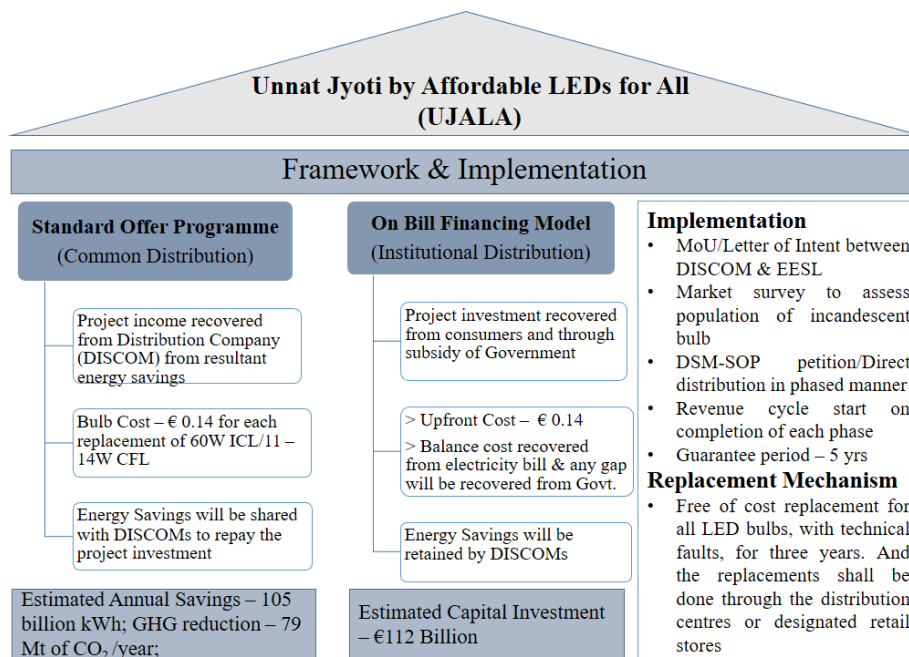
Unnat Jyoti by Affordable LEDs for All (UJALA)

Framework & Implementation

Standard Offer Programme (Common Distribution)

Project income recovered from Distribution Company (DISCOM) from resultant energy savings

Bulb Cost – € 0.14 for each replacement of 60W ICL/11 – 14W CFL

Energy Savings will be shared with DISCOMs to repay the project investment

Estimated Annual Savings – 105 billion kWh; GHG reduction – 79 Mt of $CO_2$ /year;

On Bill Financing Model (Institutional Distribution)

Project investment recovered from consumers and through subsidy of Government

> Upfront Cost – € 0.14

> Balance cost recovered from electricity bill & any gap will be recovered from Govt.

Energy Savings will be retained by DISCOMs

Estimated Capital Investment – €112 Billion

Implementation
• MoU/Letter of Intent between DISCOM & EESL
• Market survey to assess population of incandescent bulb
• DSM-SOP petition/Direct distribution in phased manner
• Revenue cycle start on completion of each phase
• Guarantee period – 5 yrs

Replacement Mechanism
• Free of cost replacement for all LED bulbs, with technical faults, for three years. And the replacements shall be done through the distribution centres or designated retail stores